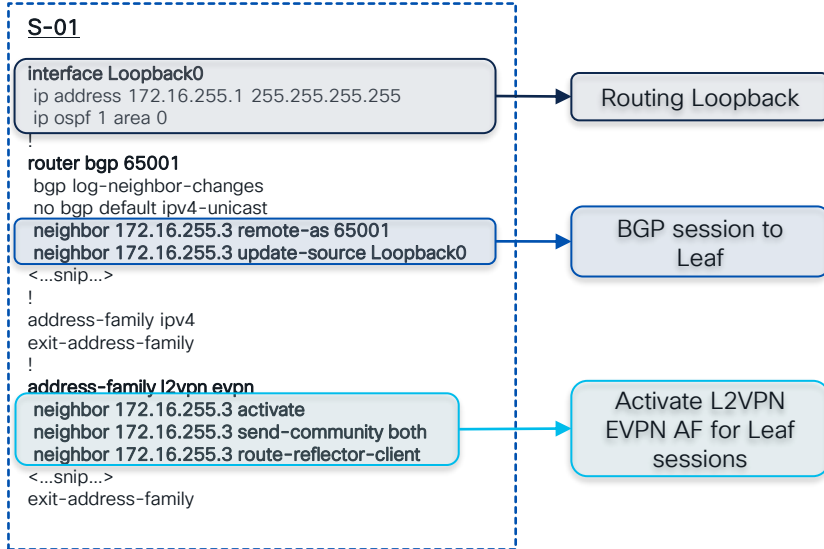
S-01

interface Loopback0
ip address 172.16.255.1 255.255.255.255
ip ospf 1 area 0
!
router bgp 65001
bgp log-neighbor-changes
no bgp default ipv4-unicast
neighbor 172.16.255.3 remote-as 65001
neighbor 172.16.255.3 update-source Loopback0
<...snip...>
!
address-family ipv4
exit-address-family
!
address-family l2vpn evpn
neighbor 172.16.255.3 activate
neighbor 172.16.255.3 send-community both
neighbor 172.16.255.3 route-reflector-client
<...snip...>
exit-address-family

Routing Loopback

BGP session to Leaf

Activate L2VPN EVPN AF for Leaf sessions